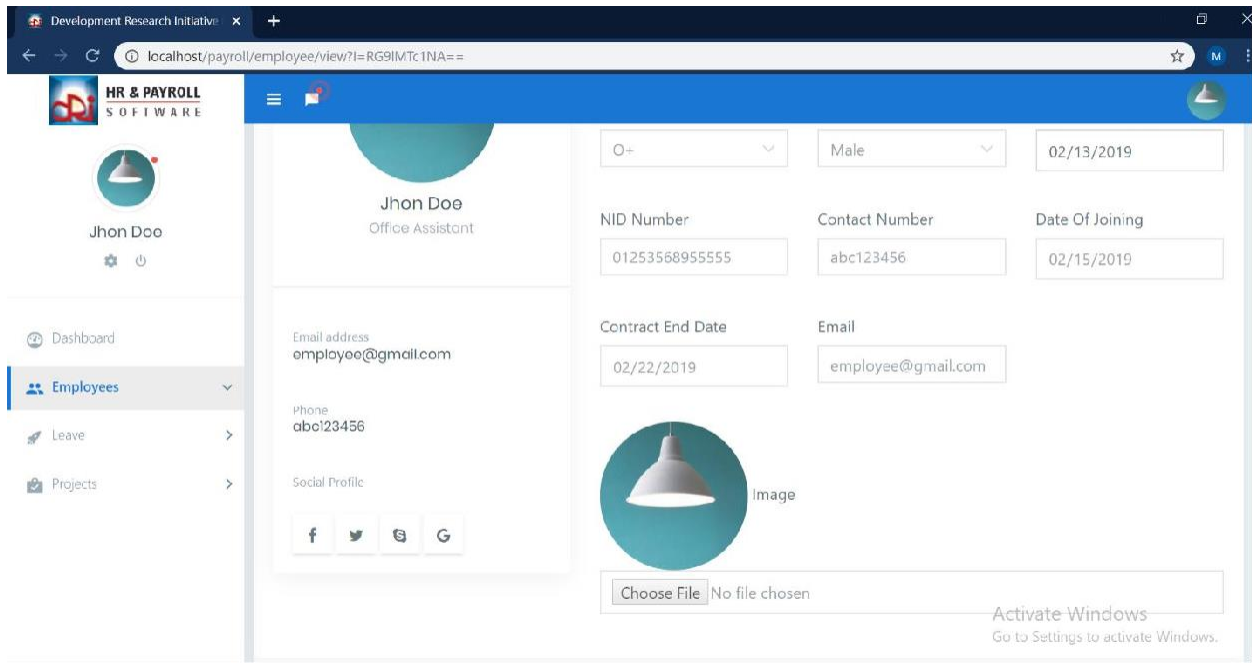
Development Research Initiative ×
+
localhost/payroll/employee/view?I=RG9IMTc1NA==
M
HR & PAYROLL
SOFTWARE

Jhon Doo

Dashboard
Employees
Leave
Projects

Jhon Doe
Office Assistant

Email address
employee@gmail.com

Phone
abc123456

Social Profile

f
G

O-
Male
02/13/2019

NID Number
01253568955555

Contact Number
abc123456

Date Of Joining
02/15/2019

Contract End Date
02/22/2019

Email
employee@gmail.com

Image

Choose File No file chosen

Activate Windows
Go to Settings to activate Windows.